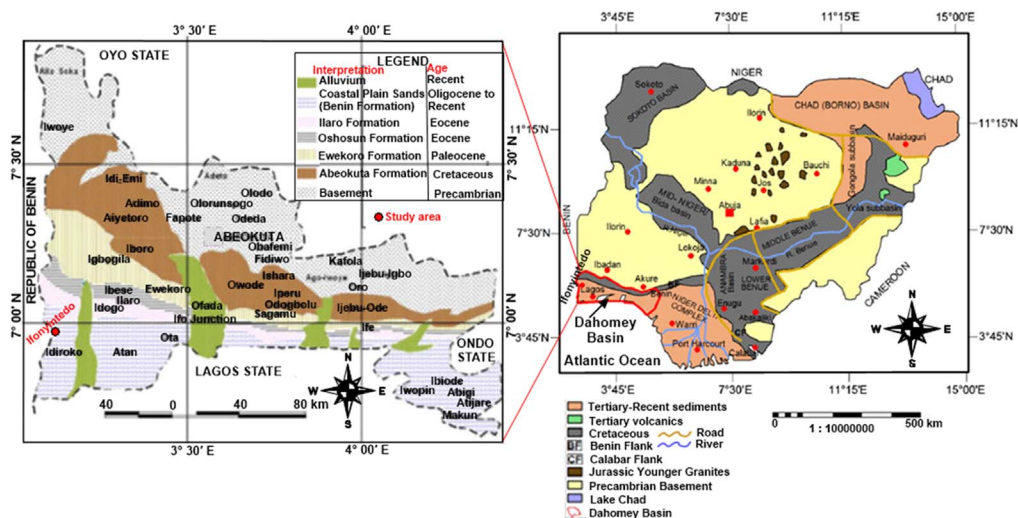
3° 30′ E
4° 00′ E
OYO STATE
LEGEND
Interpretation Age
Alluvium Recent
Coastal Plain Sands (Benin Formation) Oligocene to Recent
Ilaro Formation Eocene
Oshosun Formation Eocene
Ewekoro Formation Paleocene
Abeokuta Formation Cretaceous
Basement Precambrian
Iwoye
7° 30′ N
Idi-Emi
Adimo
Aiyetoro
Olorunsogo
Olodo
Fapote
Odeda
Study area
REPUBLIC OF BENIN
ABEOKUTA
Iboro
Igbogila
Obafemi
Fidiwo
Kafola
Ishara
Ijebu-Igbo
Oru
Ibese
Ilaro
Ewekoro
Owode
Iperu
Odogbolu
Idogo
Ofada
Sagamu
Ijebu-Ode
7° 00′ N
Ifonyintedo
Ifo Junction
Ife
Idiroko
Atan
Ota
ONDO STATE
LAGOS STATE
N
W E
S
Iwopin
Ibiode
Abigi
Atijare
Makun
40 0 40 80 km
3° 30′ E
4° 00′ E
3°45′E
7°30′E
11°15′E
15°00′E
NIGER
CHAD
Sokoto
SOKOTO BASIN
CHAD (BORNO) BASIN
11°15′N
Ilorin
Maiduguri
Kaduna
Bauchi
Gongola subbasin
Minna
Jos
MID- NIGER Bida basin
Abuja
Lafia
Yola subbasin
7°30′N
Ilorin
BENIN
Lokoja
MIDDLE BENUE
R. Benue
Ibadan
Makurdi
Ifonyintedo
Akure
ANAMBRA Basin
LOWER BENUE
CAMEROON
Lagos
Benin
NIGER DELTA COMPLEX
Enugu
Abakaliki
Dahomey Basin
Warri
3°45′N
Port Harcourt
Calabar
Atlantic Ocean
N
W E
S
3°45′E
7°30′E
11°15′E
15°00′E
Tertiary-Recent sediments
Tertiary volcanics
Cretaceous
Road
BF Benin Flank
River
CF Calabar Flank
Jurassic Younger Granites
Precambrian Basement
Lake Chad
Dahomey Basin
0
1 : 10000000
500 km